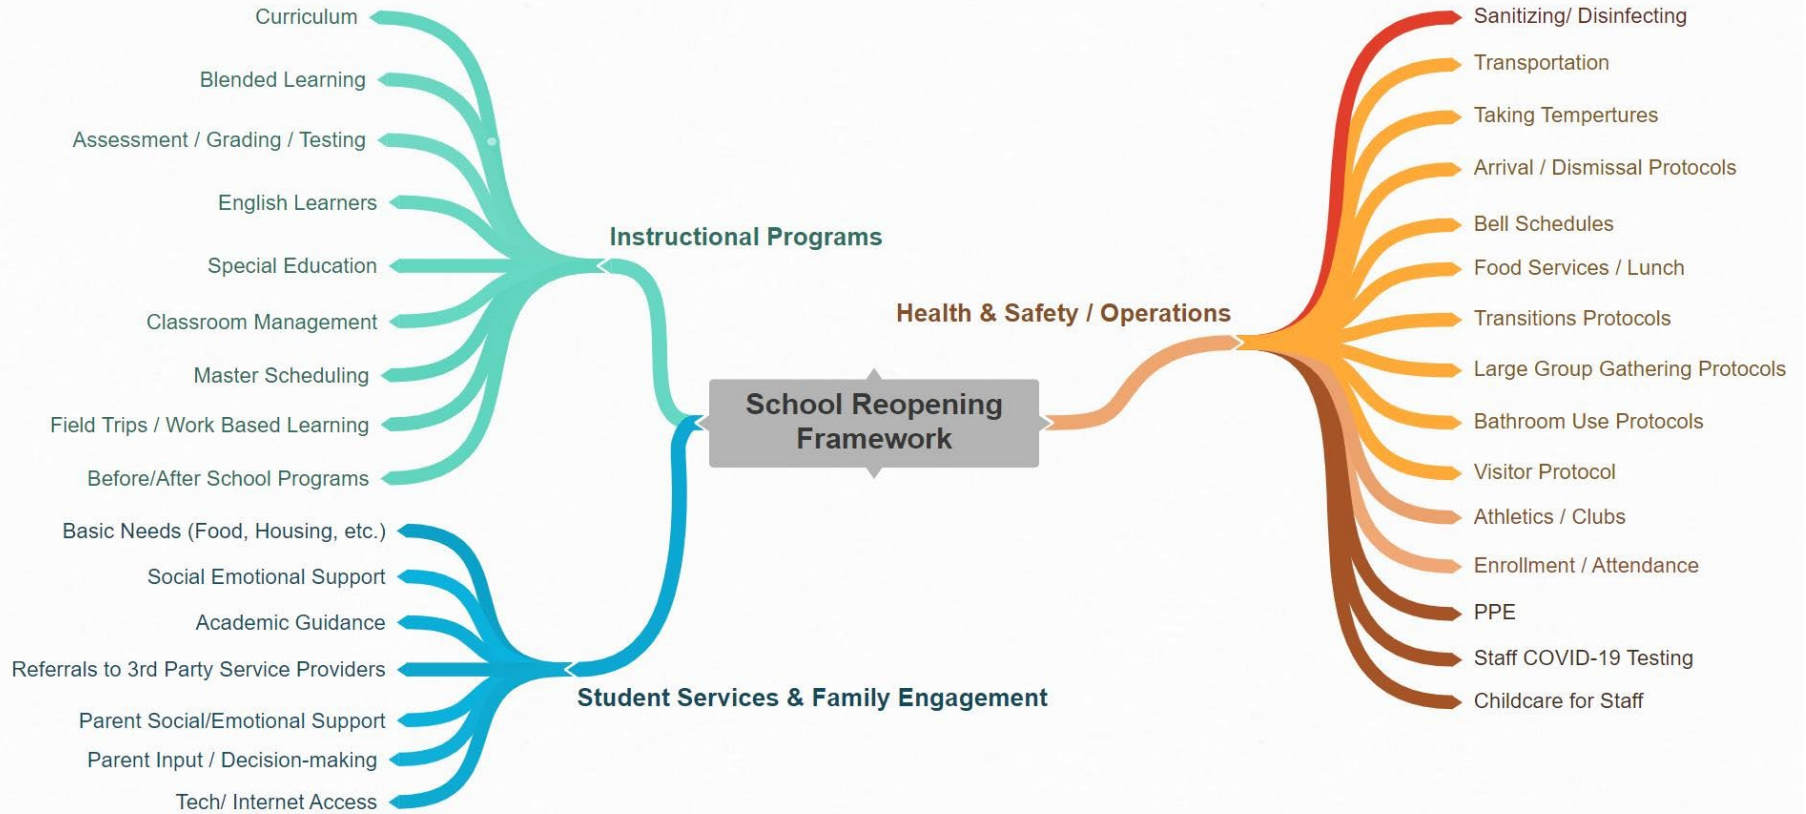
School Reopening Framework

Instructional Programs

Curriculum

Blended Learning

Assessment / Grading / Testing

English Learners

Special Education

Classroom Management

Master Scheduling

Field Trips / Work Based Learning

Before/After School Programs

Student Services & Family Engagement

Basic Needs (Food, Housing, etc.)

Social Emotional Support

Academic Guidance

Referrals to 3rd Party Service Providers

Parent Social/Emotional Support

Parent Input / Decision-making

Tech/ Internet Access

Health & Safety / Operations

Sanitizing/ Disinfecting

Transportation

Taking Tempertures

Arrival / Dismissal Protocols

Bell Schedules

Food Services / Lunch

Transitions Protocols

Large Group Gathering Protocols

Bathroom Use Protocols

Visitor Protocol

Athletics / Clubs

Enrollment / Attendance

PPE

Staff COVID-19 Testing

Childcare for Staff